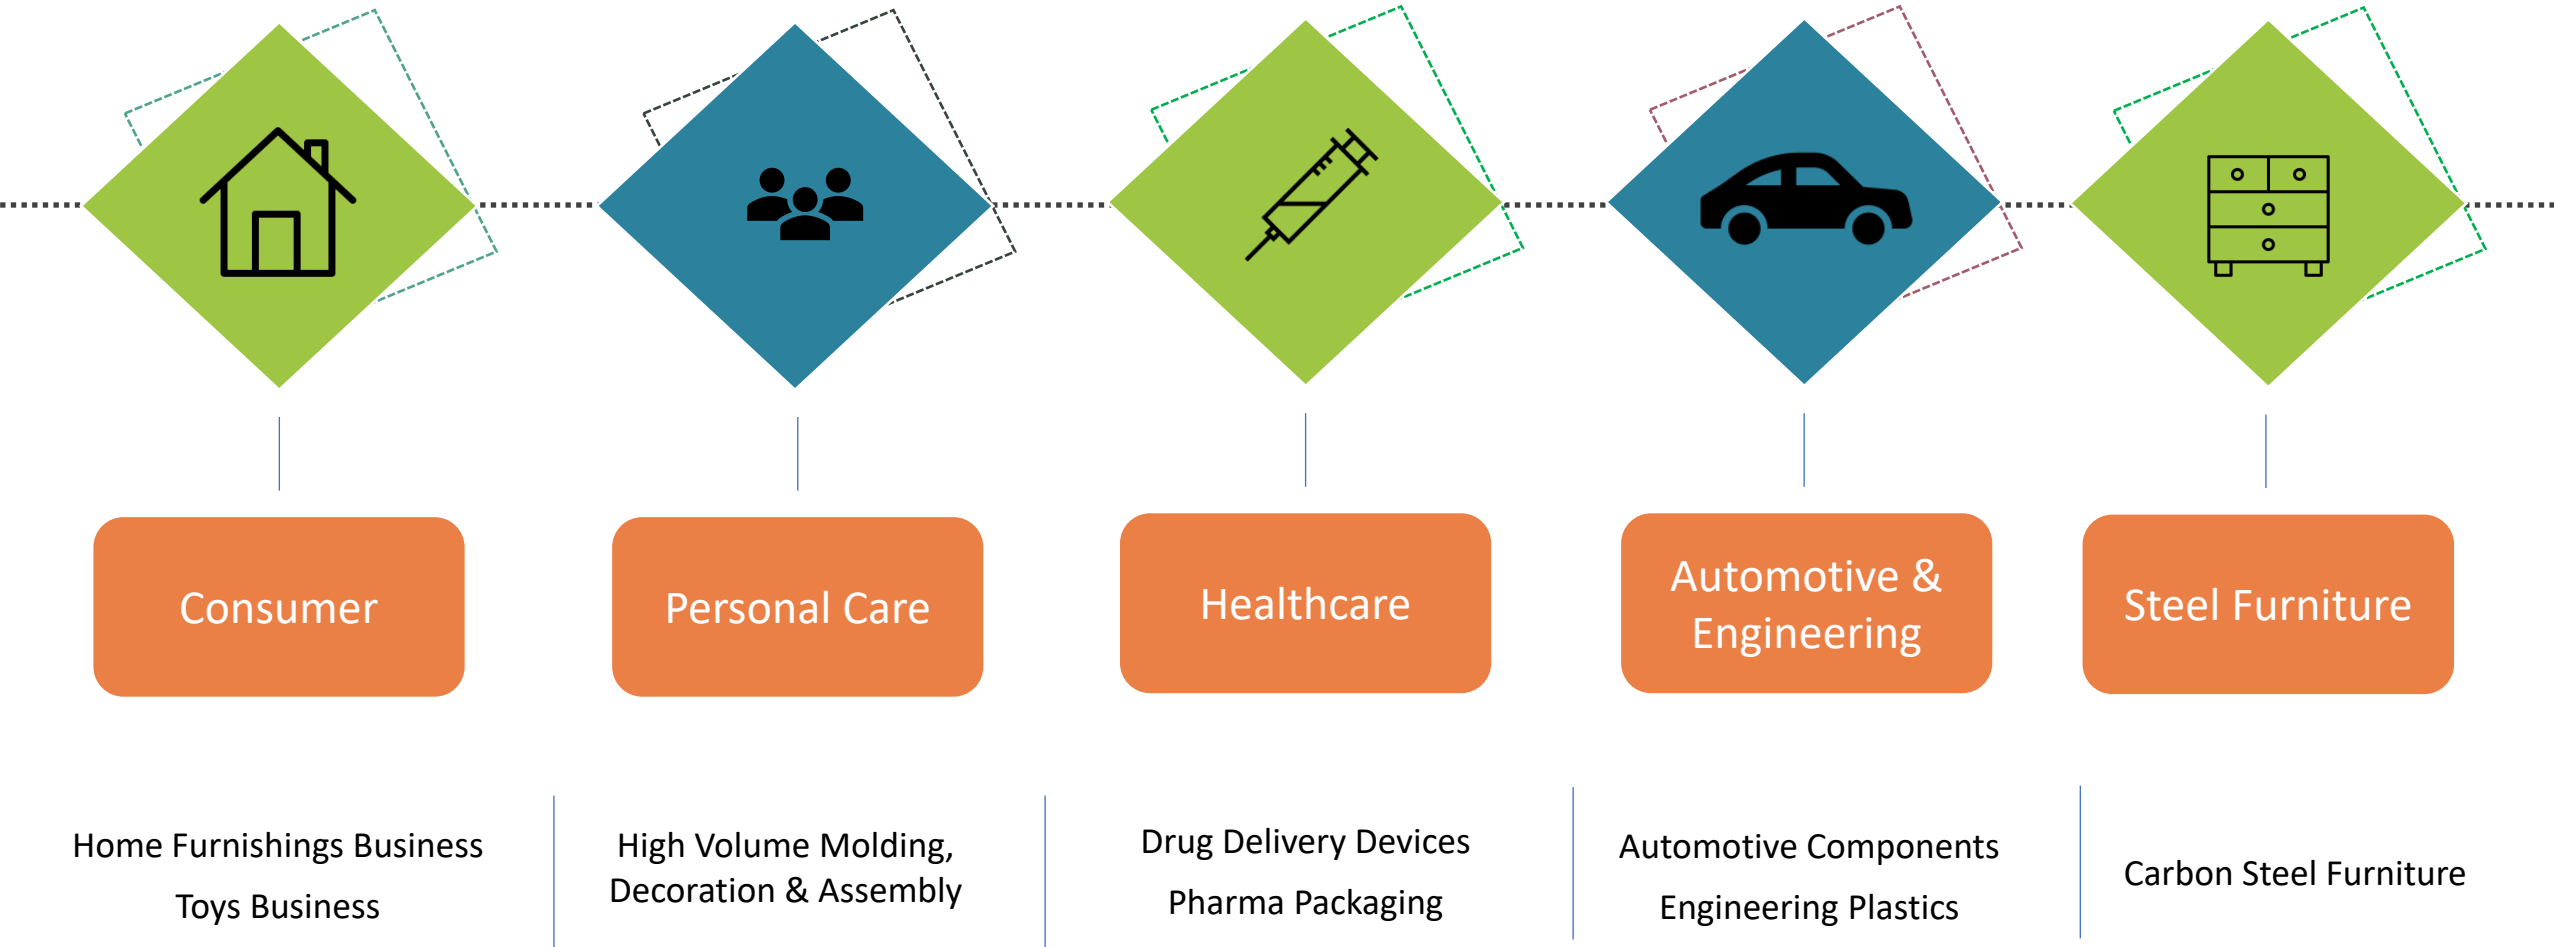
Consumer

Personal Care

Healthcare

Automotive & Engineering

Steel Furniture

Home Furnishings Business

Toys Business

High Volume Molding, Decoration & Assembly

Drug Delivery Devices

Pharma Packaging

Automotive Components

Engineering Plastics

Carbon Steel Furniture